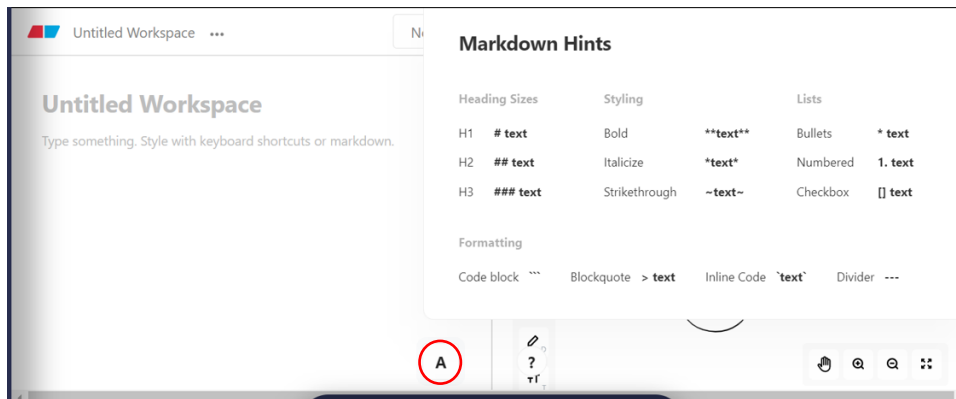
Untitled Workspace •••

N

Untitled Workspace

Type something. Style with keyboard shortcuts or markdown.

Markdown Hints

Heading Sizes
H1 **# text**
H2 **## text**
H3 **### text**

Styling
Bold **\*\*text\*\***
Italicize **\*text\***
Strikethrough **~text~**

Lists
Bullets **\* text**
Numbered **1. text**
Checkbox **[] text**

Formatting
Code block ```
Blockquote **> text**
Inline Code **`text`**
Divider **---**

A

?